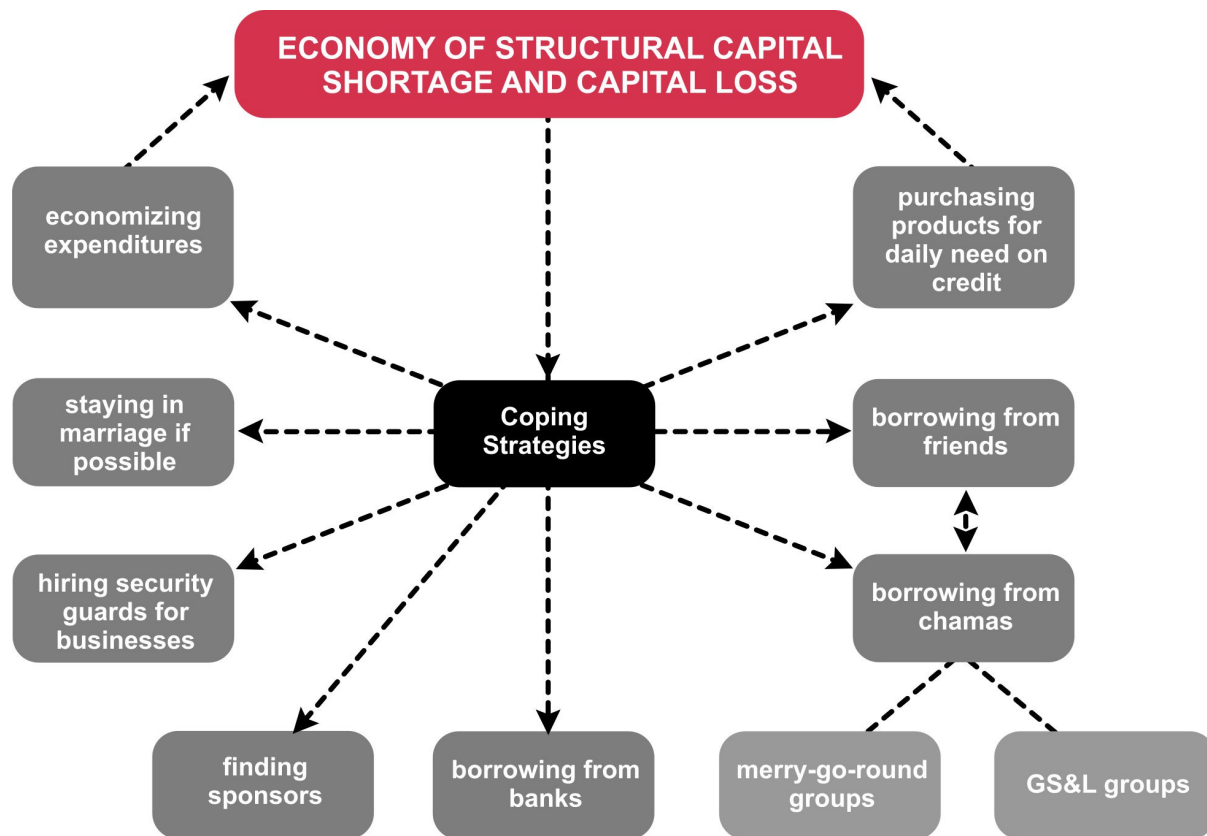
ECONOMY OF STRUCTURAL CAPITAL SHORTAGE AND CAPITAL LOSS

economizing expenditures

purchasing products for daily need on credit

Coping Strategies

staying in marriage if possible

borrowing from friends

hiring security guards for businesses

borrowing from chamas

finding sponsors

borrowing from banks

merry-go-round groups

GS&L groups